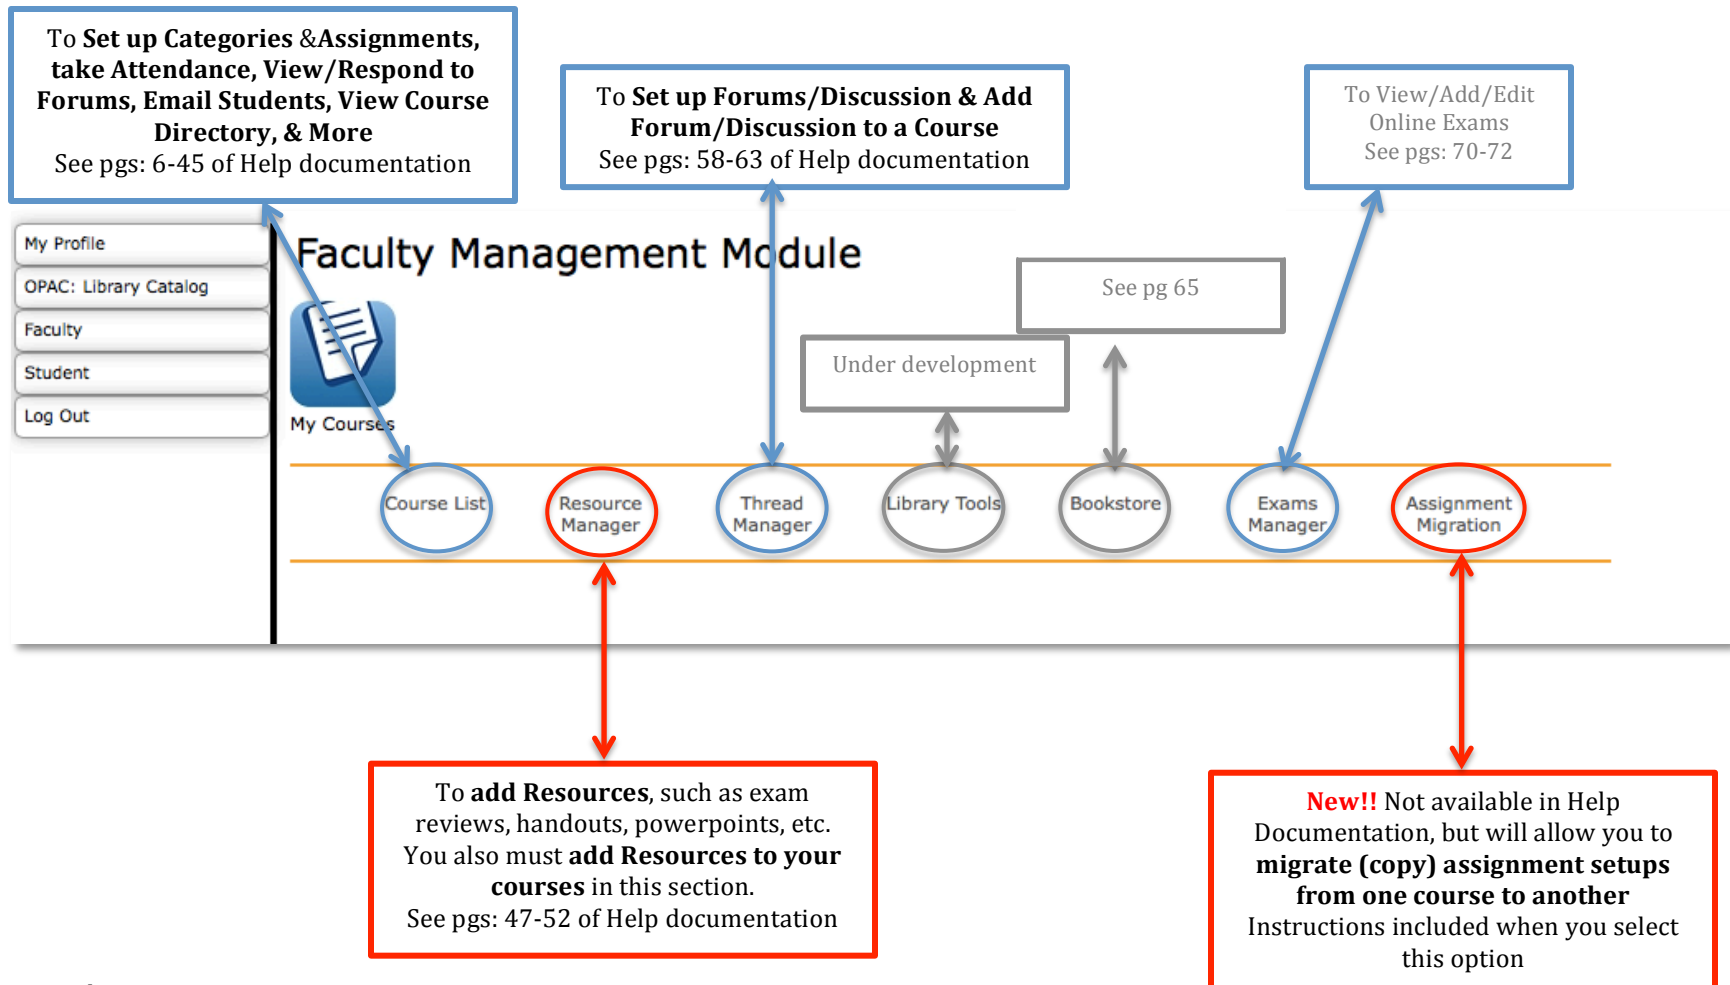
To Set up Categories &Assignments, take Attendance, View/Respond to Forums, Email Students, View Course Directory, & More
See pgs: 6-45 of Help documentation

To Set up Forums/Discussion & Add Forum/Discussion to a Course
See pgs: 58-63 of Help documentation

To View/Add/Edit Online Exams
See pgs: 70-72

My Profile
OPAC: Library Catalog
Faculty
Student
Log Out

Faculty Management Module

See pg 65

Under development

My Courses

Course List
Resource Manager
Thread Manager
Library Tools
Bookstore
Exams Manager
Assignment Migration

To add Resources, such as exam reviews, handouts, powerpoints, etc. You also must add Resources to your courses in this section.
See pgs: 47-52 of Help documentation

New!! Not available in Help Documentation, but will allow you to migrate (copy) assignment setups from one course to another
Instructions included when you select this option